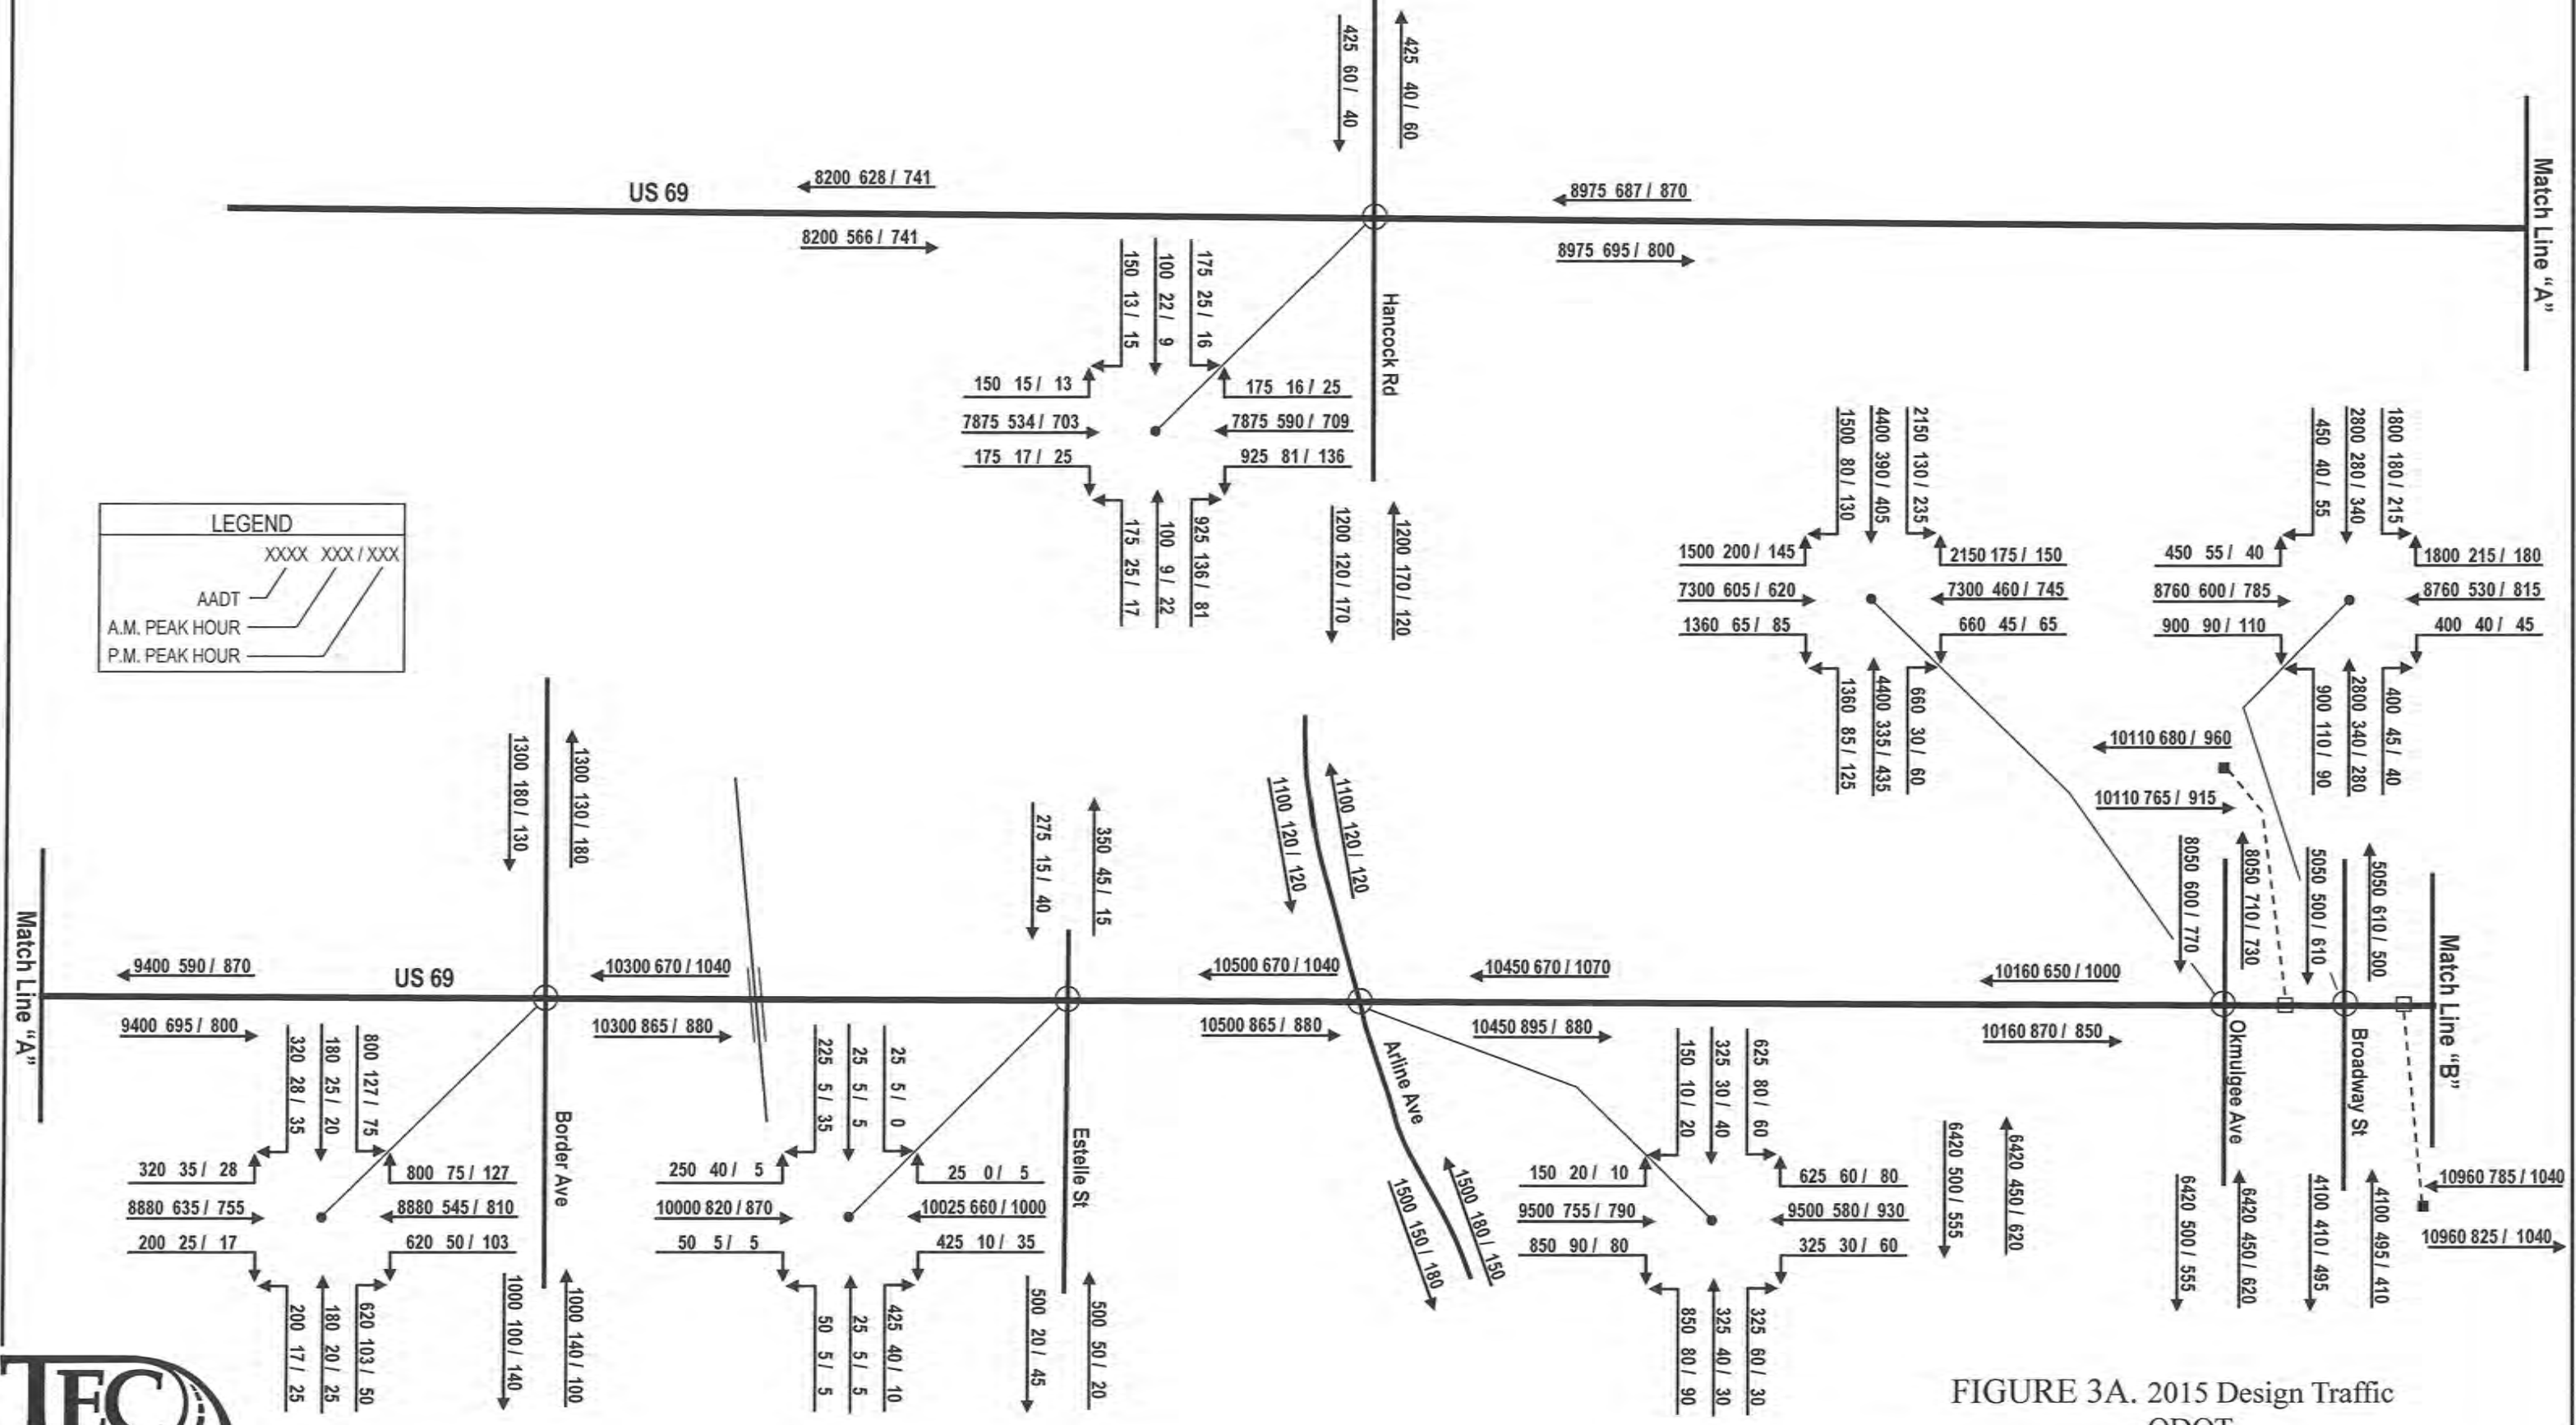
425 60 / 40
425 40 / 60

US 69
8200 628 / 741
8200 566 / 741
8975 687 / 870
8975 695 / 800

Match Line "A"

150 13 / 15
100 22 / 9
175 25 / 16
Hancock Rd
150 15 / 13
175 16 / 25
7875 534 / 703
7875 590 / 709
175 17 / 25
925 81 / 136
175 25 / 17
100 9 / 22
925 136 / 81
1200 120 / 170
1200 170 / 120

LEGEND
XXXX XXX / XXX
AADT
A.M. PEAK HOUR
P.M. PEAK HOUR

1500 80 / 130
4400 390 / 405
2150 130 / 235
1500 200 / 145
2150 175 / 150
7300 605 / 620
7300 460 / 745
1360 65 / 85
660 45 / 65
1360 85 / 125
4400 335 / 435
660 30 / 60

450 40 / 55
2800 280 / 340
1800 180 / 215
450 55 / 40
1800 215 / 180
8760 600 / 785
8760 530 / 815
900 90 / 110
400 40 / 45
900 110 / 90
2800 340 / 280
400 45 / 40

10110 680 / 960
10110 765 / 915

1300 180 / 130
1300 130 / 180
275 15 / 40
350 45 / 15
1100 120 / 120
1100 120 / 120
8050 600 / 770
8050 710 / 730
5050 500 / 610
5050 610 / 500

Match Line "A"
9400 590 / 870
9400 695 / 800
US 69
10300 670 / 1040
10300 865 / 880
10500 670 / 1040
10500 865 / 880
10450 670 / 1070
10450 895 / 880
10160 650 / 1000
10160 870 / 850
Match Line "B"

320 28 / 35
180 25 / 20
800 127 / 75
320 35 / 28
800 75 / 127
8880 635 / 755
8880 545 / 810
200 25 / 17
620 50 / 103
200 17 / 25
180 20 / 25
620 103 / 50
Border Ave
1000 100 / 140
1000 140 / 100

225 5 / 35
25 5 / 5
25 5 / 0
250 40 / 5
25 0 / 5
10000 820 / 870
10025 660 / 1000
50 5 / 5
425 10 / 35
50 5 / 5
25 5 / 5
425 40 / 10
Estelle St
500 20 / 45
500 50 / 20

Arline Ave
1500 150 / 180
1500 180 / 150

150 10 / 20
325 30 / 40
625 80 / 60
150 20 / 10
625 60 / 80
9500 755 / 790
9500 580 / 930
850 90 / 80
325 30 / 60
850 80 / 90
325 40 / 30
325 60 / 30

6420 500 / 555
6420 450 / 620
Okmulgee Ave
6420 500 / 555
6420 450 / 620
Broadway St
4100 410 / 495
4100 495 / 410
10960 785 / 1040
10960 825 / 1040

TEC
FIGURE 3A. 2015 Design Traffic
ODOT